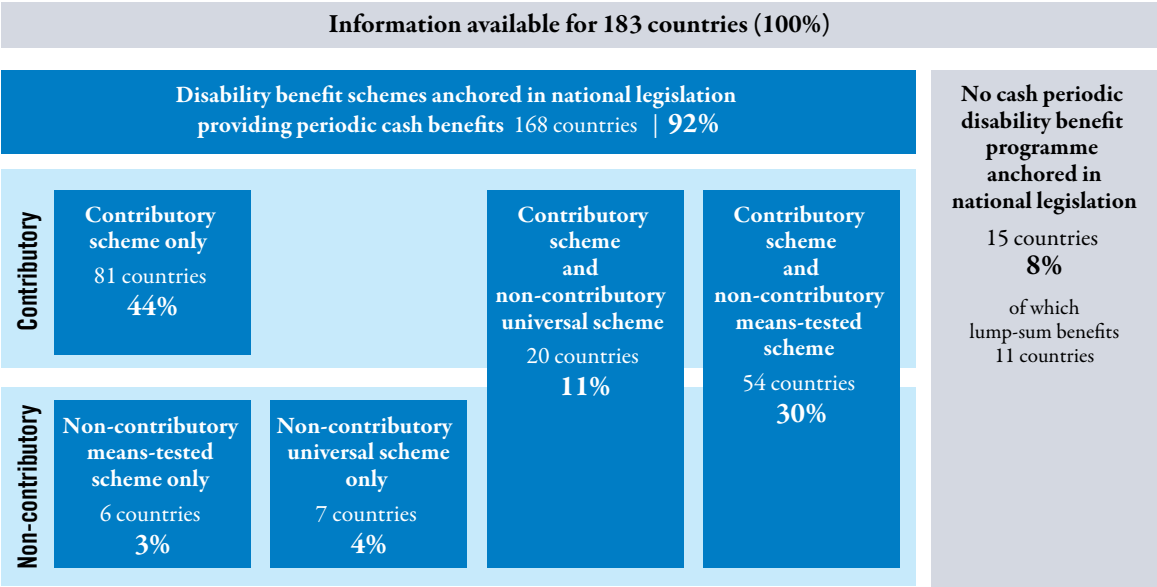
Information available for 183 countries (100%)

Disability benefit schemes anchored in national legislation providing periodic cash benefits 168 countries | 92%

No cash periodic disability benefit programme anchored in national legislation
15 countries
8%
of which lump-sum benefits 11 countries

Contributory

Contributory scheme only
81 countries
44%

Contributory scheme and non-contributory universal scheme
20 countries
11%

Contributory scheme and non-contributory means-tested scheme
54 countries
30%

Non-contributory

Non-contributory means-tested scheme only
6 countries
3%

Non-contributory universal scheme only
7 countries
4%